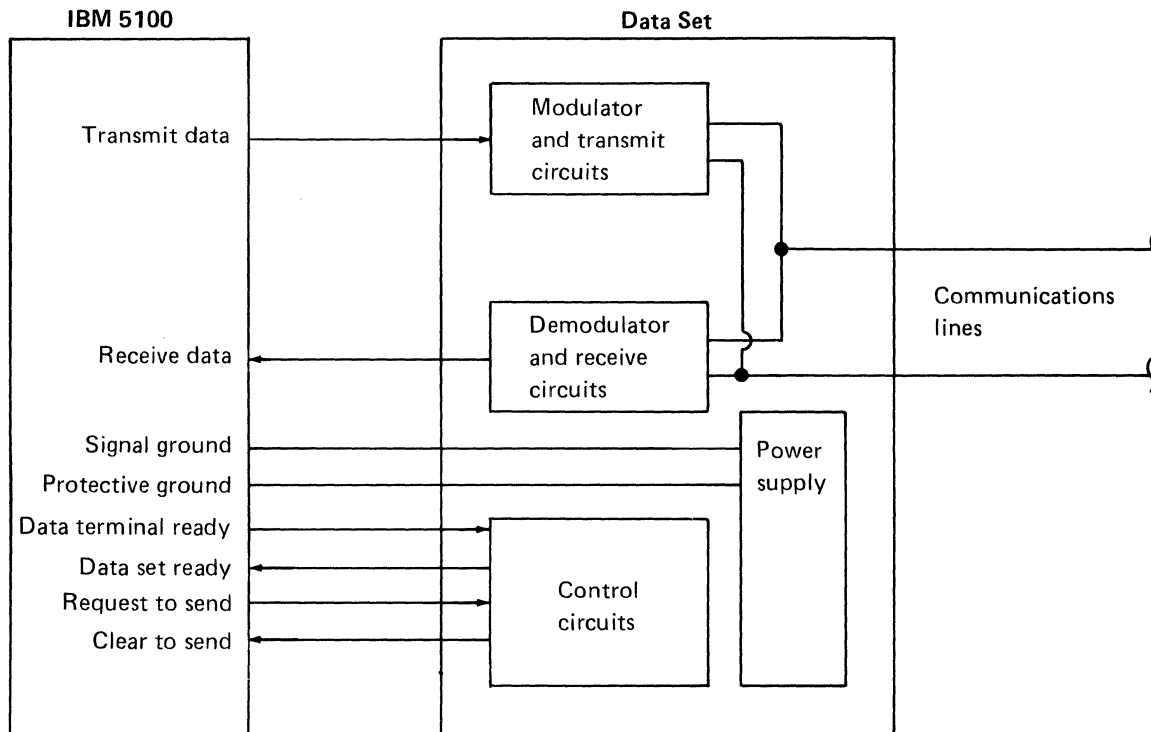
IBM 5100

Data Set

Transmit data

Modulator and transmit circuits

Communications lines

Demodulator and receive circuits

Receive data

Signal ground

Protective ground

Power supply

Data terminal ready

Data set ready

Request to send

Clear to send

Control circuits